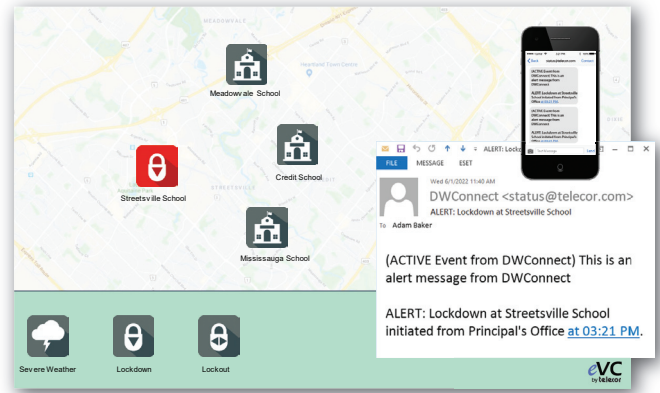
Meadowvale School

Credit School

Streetsville School

Mississauga School

Severe Weather

Lockdown

Lockout

eVC by telecor

FILE MESSAGE ESET

ALERT: Lock

Wed 6/1/2022 11:40 AM

DWConnect <status@telecor.com>

ALERT: Lockdown at Streetsville School

To Adam Baker

(ACTIVE Event from DWConnect) This is an alert message from DWConnect

ALERT: Lockdown at Streetsville School initiated from Principal's Office at 03:21 PM.